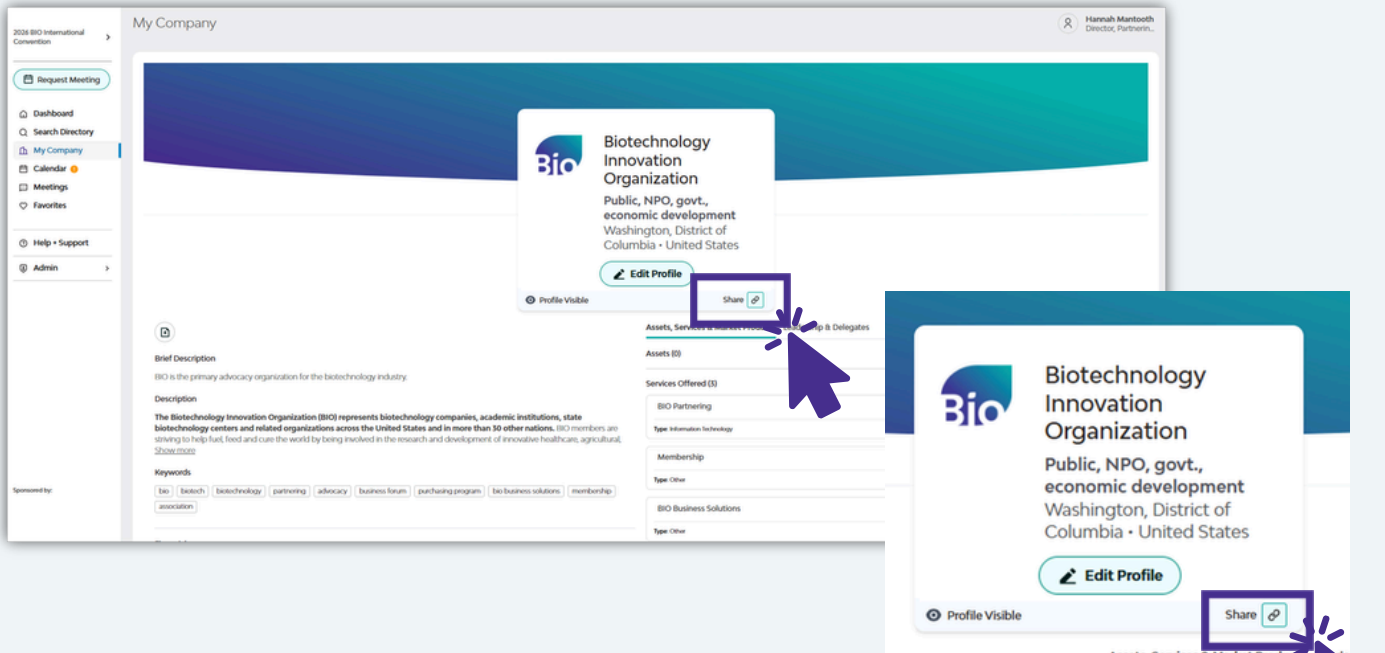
2026 BIO International Convention

Request Meeting

Dashboard
Search Directory
My Company
Calendar
Meetings
Favorites

Help + Support

Admin

Sponsored by:

My Company

Hannah Mantooth
Director, Partnerin...

BIO

Biotechnology Innovation Organization

Public, NPO, govt., economic development
Washington, District of Columbia • United States

Edit Profile

Profile Visible

Share

Brief Description

BIO is the primary advocacy organization for the biotechnology industry.

Description

The Biotechnology Innovation Organization (BIO) represents biotechnology companies, academic institutions, state biotechnology centers and related organizations across the United States and in more than 30 other nations. BIO members are striving to help fuel, feed and cure the world by being involved in the research and development of innovative healthcare, agricultural,
Show more

Keywords

bio | biotech | biotechnology | partnering | advocacy | business forum | purchasing program | bio business solutions | membership | association

Assets, Services & Market Prod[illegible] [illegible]ip & Delegates

Assets (0)

Services Offered (3)

BIO Partnering
Type: Information Technology

Membership
Type: Other

BIO Business Solutions
Type: Other

BIO

Biotechnology Innovation Organization

Public, NPO, govt., economic development
Washington, District of Columbia • United States

Edit Profile

Profile Visible

Share